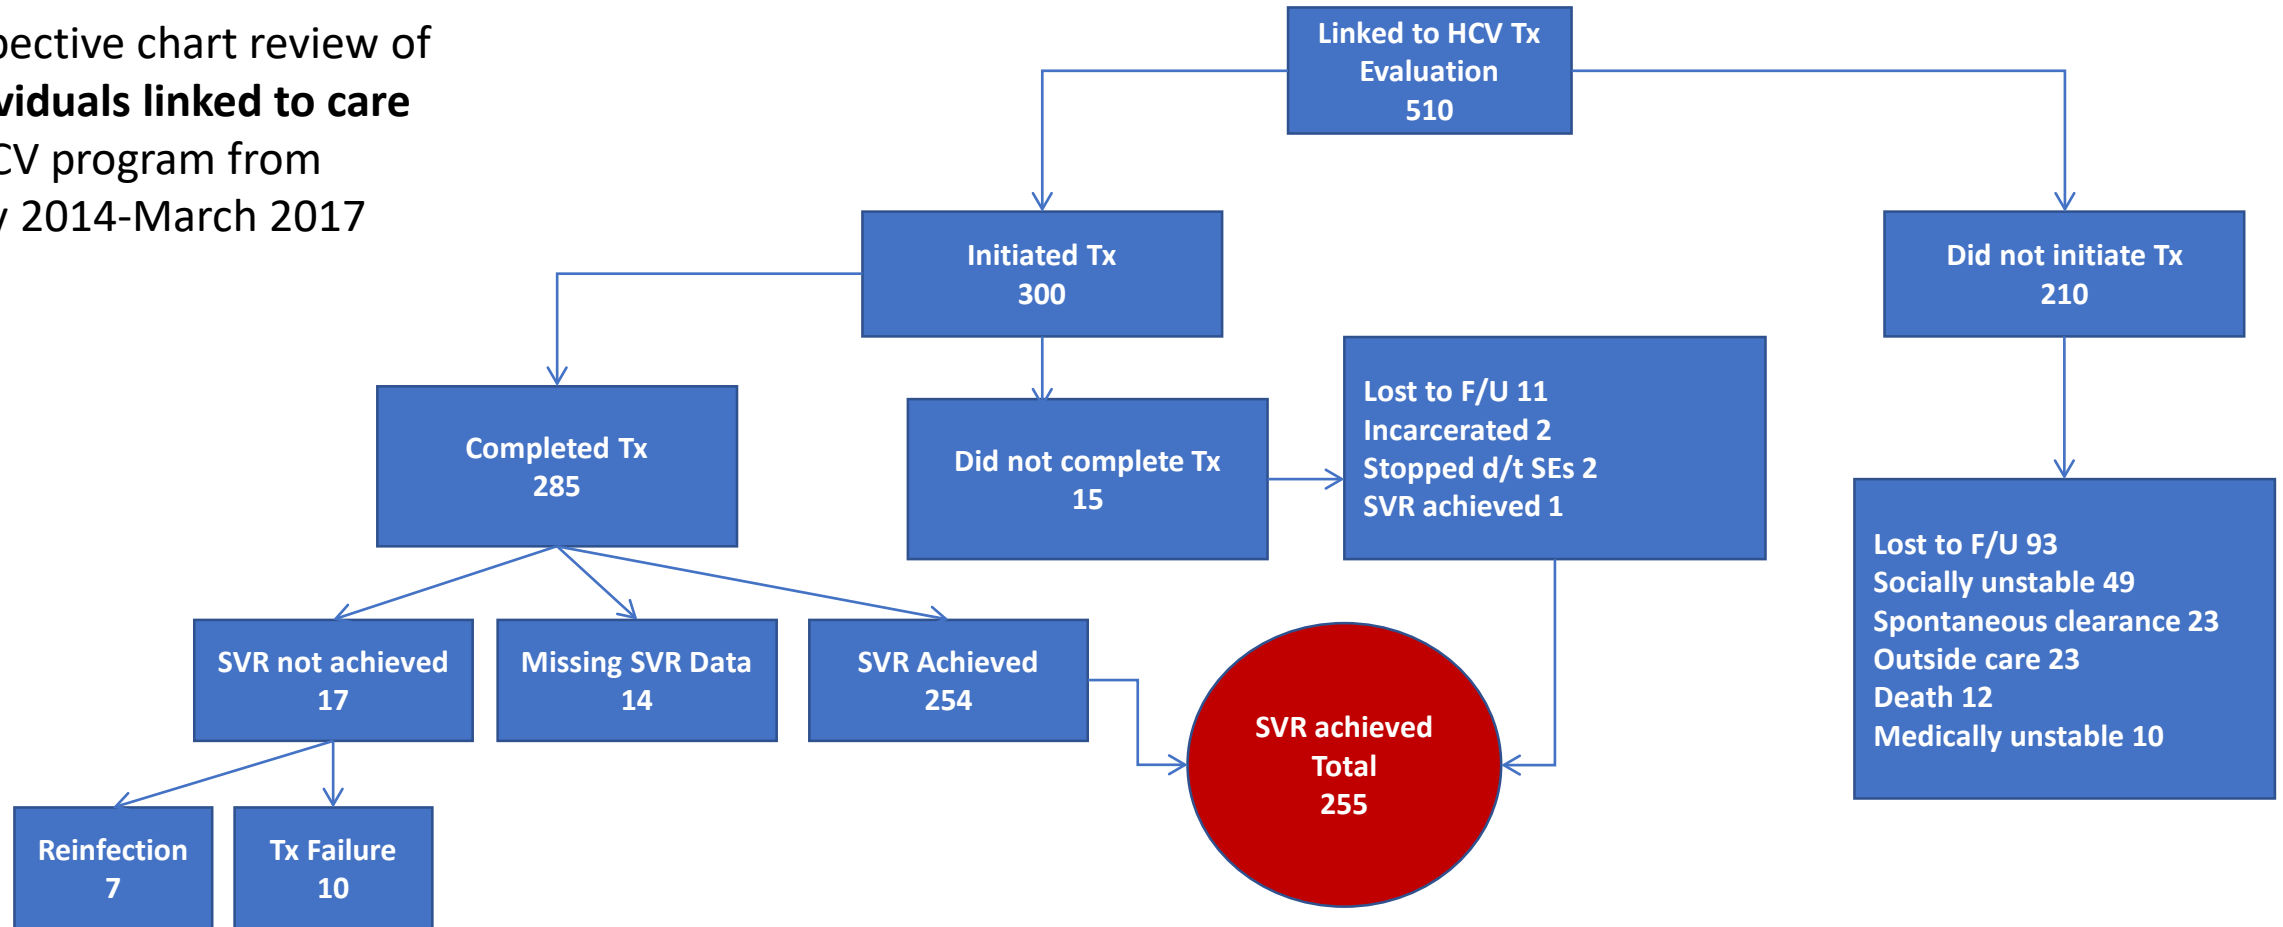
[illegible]ective chart review of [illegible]viduals linked to care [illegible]CV program from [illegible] 2014-March 2017

Linked to HCV Tx Evaluation 510

Initiated Tx 300

Did not initiate Tx 210

Completed Tx 285

Did not complete Tx 15

Lost to F/U 11
Incarcerated 2
Stopped d/t SEs 2
SVR achieved 1

Lost to F/U 93
Socially unstable 49
Spontaneous clearance 23
Outside care 23
Death 12
Medically unstable 10

SVR not achieved 17

Missing SVR Data 14

SVR Achieved 254

SVR achieved Total 255

Reinfection 7

Tx Failure 10